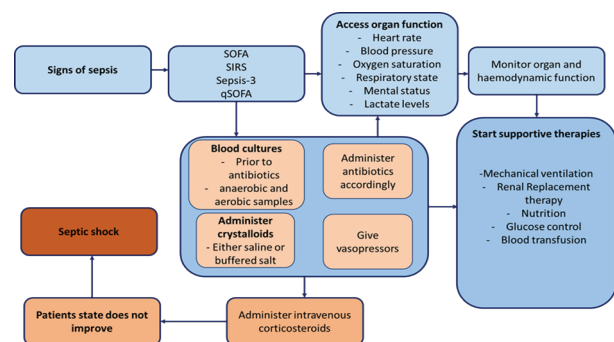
Signs of sepsis

SOFA
SIRS
Sepsis-3
qSOFA

Access organ function
- Heart rate
- Blood pressure
- Oxygen saturation
- Respiratory state
- Mental status
- Lactate levels

Monitor organ and haemodynamic function

Blood cultures
- Prior to antibiotics
- anaerobic and aerobic samples

Administer antibiotics accordingly

Administer crystalloids
- Either saline or buffered salt

Give vasopressors

Start supportive therapies

-Mechanical ventilation
- Renal Replacement therapy
- Nutrition
- Glucose control
- Blood transfusion

Septic shock

Patients state does not improve

Administer intravenous corticosteroids